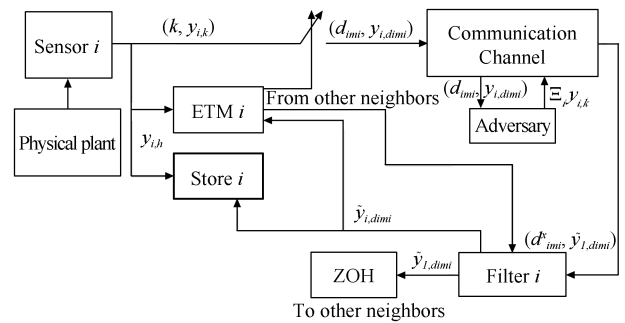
Sensor $i$

$(k, y_{i,k})$

$(d_{imi}, y_{i,dimi})$

Communication Channel

Physical plant

ETM $i$

From other neighbors

$(d_{imi}, y_{i,dimi})$

$\Xi_i, y_{i,k}$

Adversary

$y_{i,h}$

Store $i$

$\tilde{y}_{i,dimi}$

$(d^{x}_{imi}, \tilde{y}_{1,dimi})$

ZOH

$\tilde{y}_{1,dimi}$

Filter $i$

To other neighbors